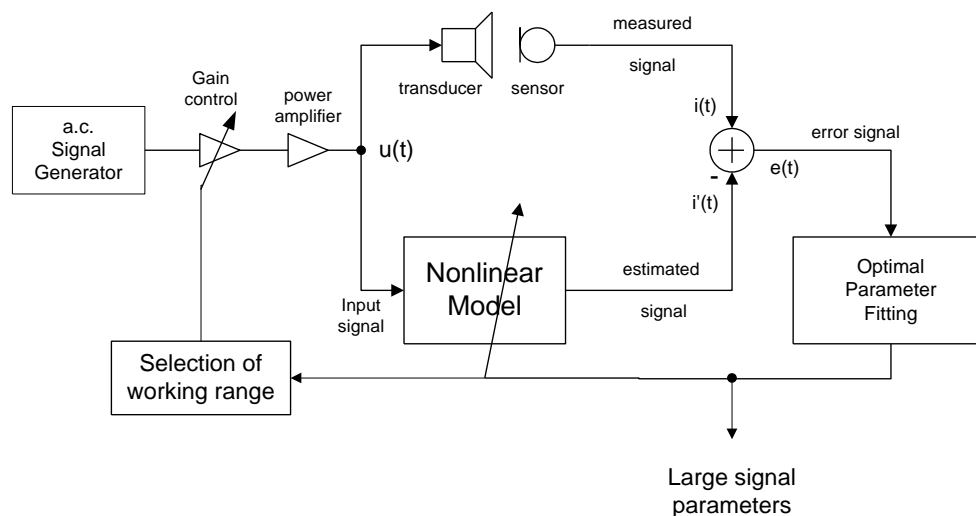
a.c. Signal Generator

Gain control

power amplifier

u(t)

transducer

sensor

measured

signal

i(t)

error signal

e(t)

-

i'(t)

Input signal

Nonlinear Model

estimated

signal

Optimal Parameter Fitting

Selection of working range

Large signal parameters